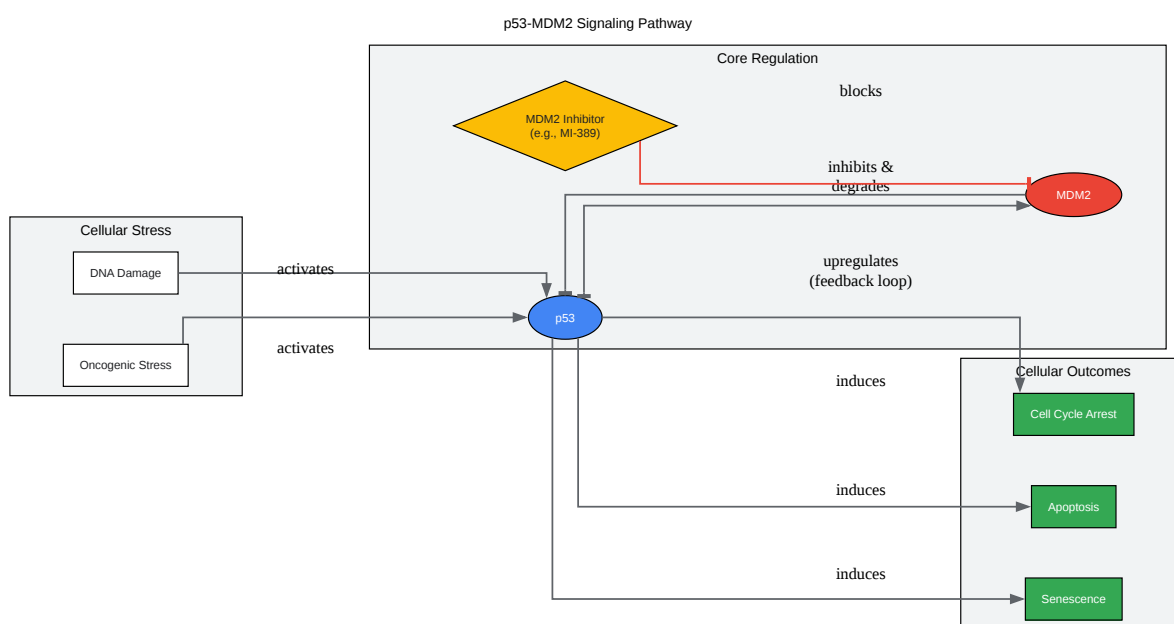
p53-MDM2 Signaling Pathway

Core Regulation

blocks

MDM2 Inhibitor (e.g., MI-389)

inhibits & degrades

MDM2

upregulates (feedback loop)

Cellular Stress

DNA Damage

activates

p53

Oncogenic Stress

activates

Cellular Outcomes

induces

Cell Cycle Arrest

induces

Apoptosis

induces

Senescence